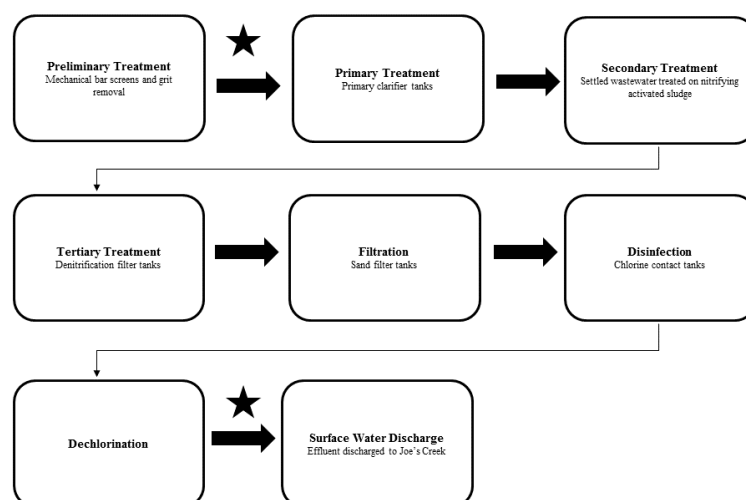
**Preliminary Treatment**
Mechanical bar screens and grit removal

**Primary Treatment**
Primary clarifier tanks

**Secondary Treatment**
Settled wastewater treated on nitrifying activated sludge

**Tertiary Treatment**
Denitrification filter tanks

**Filtration**
Sand filter tanks

**Disinfection**
Chlorine contact tanks

**Dechlorination**

**Surface Water Discharge**
Effluent discharged to Joe's Creek